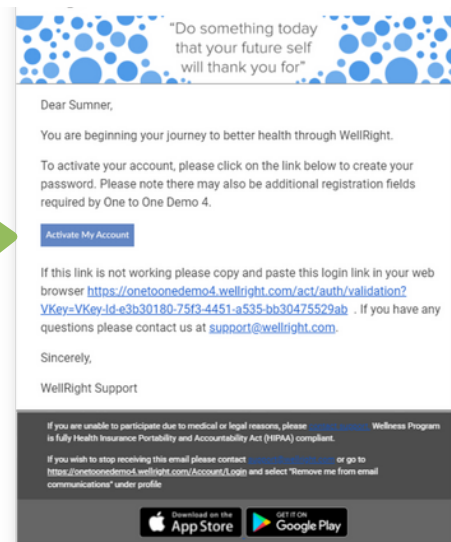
"Do something today that your future self will thank you for"

Dear Sumner,

You are beginning your journey to better health through WellRight.

To activate your account, please click on the link below to create your password. Please note there may also be additional registration fields required by One to One Demo 4.

Activate My Account

If this link is not working please copy and paste this login link in your web browser https://onetoonedemo4.wellright.com/act/auth/validation?VKey=VKey-Id-e3b30180-75f3-4451-a535-bb30475529ab . If you have any questions please contact us at support@wellright.com.

Sincerely,

WellRight Support

If you are unable to participate due to medical or legal reasons, please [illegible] Wellness Program is fully Health Insurance Portability and Accountability Act (HIPAA) compliant.

If you wish to stop receiving this email please contact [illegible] or go to https://onetoonedemo4.wellright.com/Account/Login and select "Remove me from email communications" under profile

Download on the App Store

GET IT ON Google Play